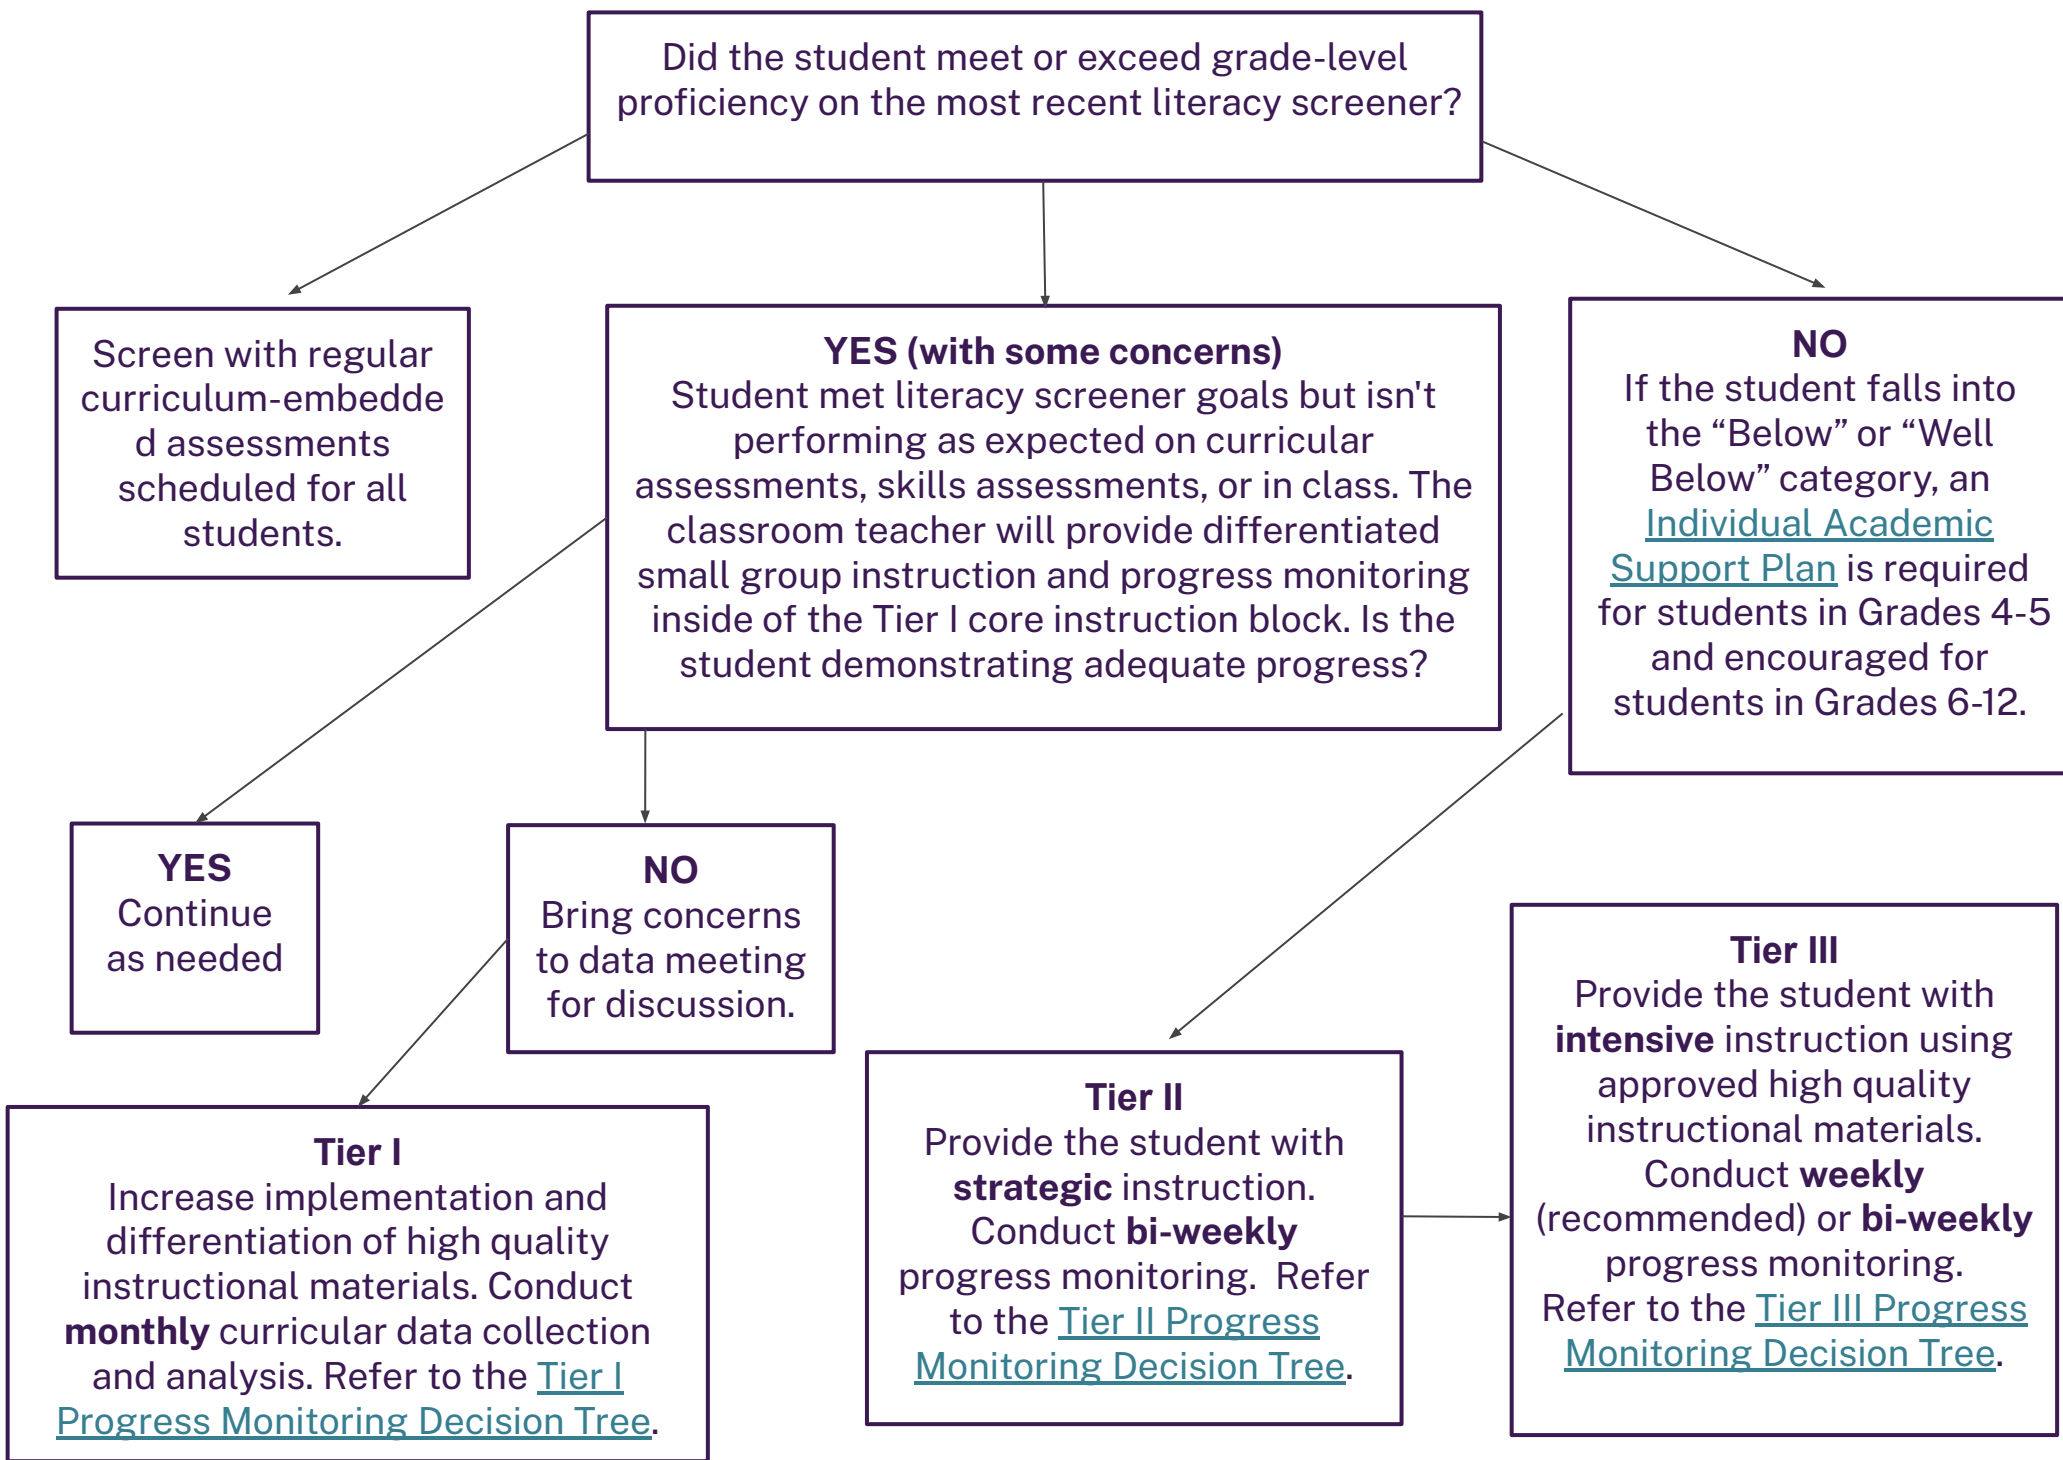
Did the student meet or exceed grade-level proficiency on the most recent literacy screener?

Screen with regular curriculum-embedded assessments scheduled for all students.

YES (with some concerns)
Student met literacy screener goals but isn't performing as expected on curricular assessments, skills assessments, or in class. The classroom teacher will provide differentiated small group instruction and progress monitoring inside of the Tier I core instruction block. Is the student demonstrating adequate progress?

NO
If the student falls into the “Below” or “Well Below” category, an Individual Academic Support Plan is required for students in Grades 4-5 and encouraged for students in Grades 6-12.

YES
Continue as needed

NO
Bring concerns to data meeting for discussion.

Tier I
Increase implementation and differentiation of high quality instructional materials. Conduct **monthly** curricular data collection and analysis. Refer to the Tier I Progress Monitoring Decision Tree.

Tier II
Provide the student with **strategic** instruction. Conduct **bi-weekly** progress monitoring. Refer to the Tier II Progress Monitoring Decision Tree.

Tier III
Provide the student with **intensive** instruction using approved high quality instructional materials. Conduct **weekly** (recommended) or **bi-weekly** progress monitoring. Refer to the Tier III Progress Monitoring Decision Tree.